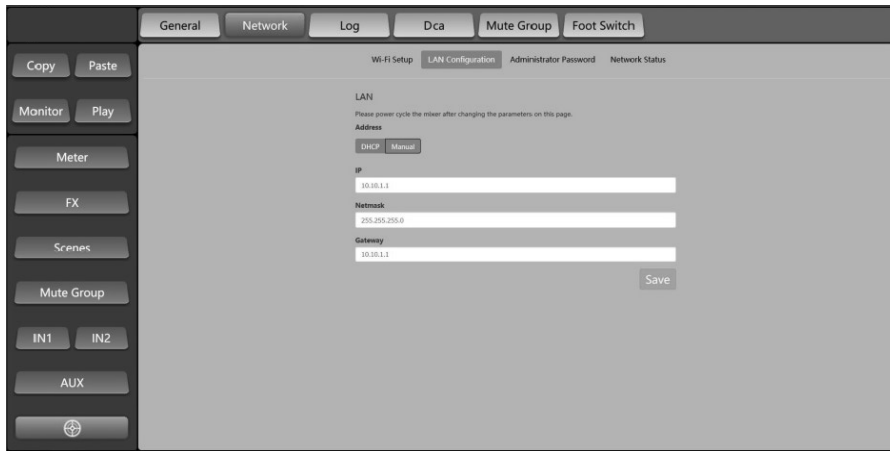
General Network Log Dca Mute Group Foot Switch

Copy Paste

Monitor Play

Meter

FX

Scenes

Mute Group

IN1 IN2

AUX

Wi-Fi Setup LAN Configuration Administrator Password Network Status

LAN

Please power cycle the mixer after changing the parameters on this page.

Address

DHCP Manual

IP

10.10.1.1

Netmask

255.255.255.0

Gateway

10.10.1.1

Save